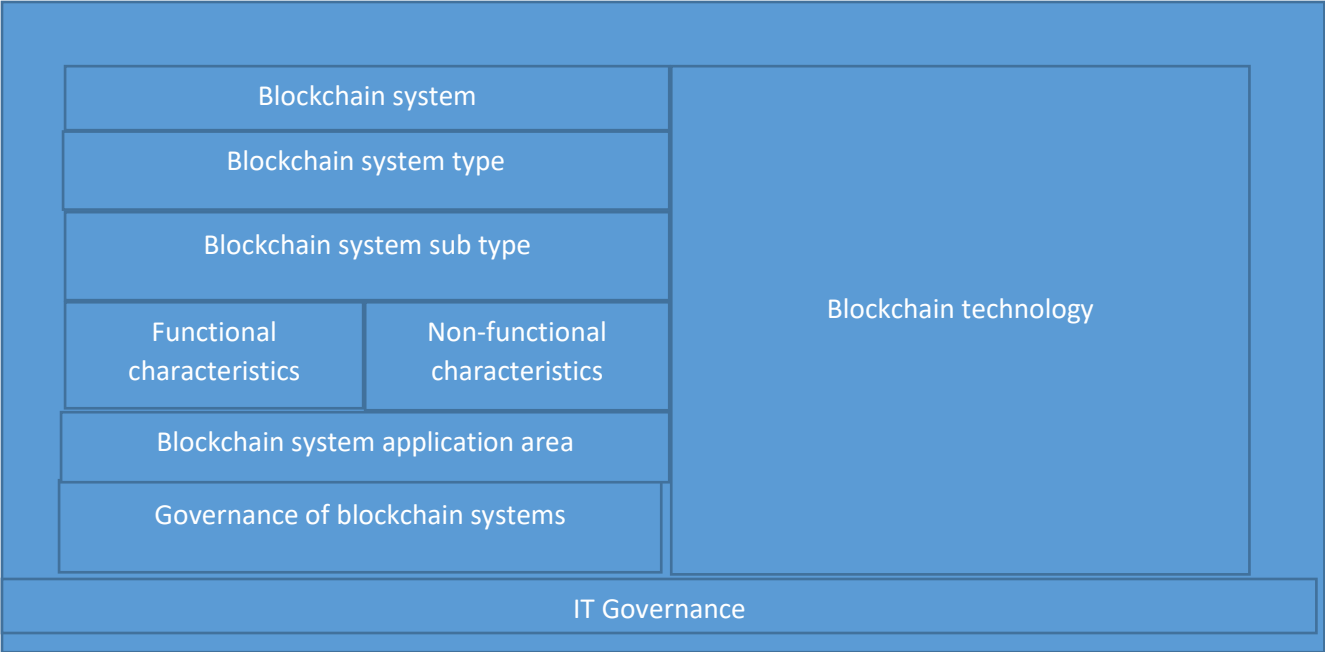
Blockchain system

Blockchain system type

Blockchain system sub type

Functional characteristics

Non-functional characteristics

Blockchain system application area

Governance of blockchain systems

Blockchain technology

IT Governance